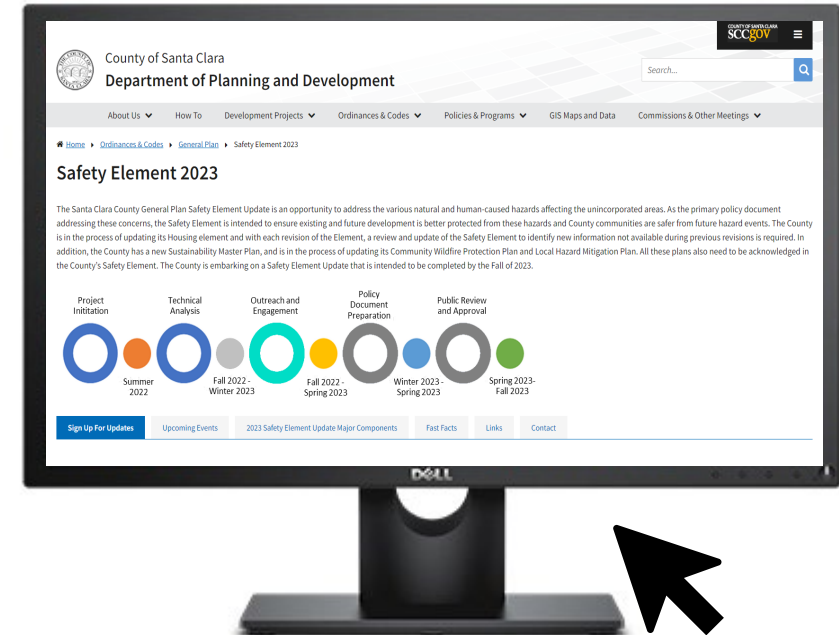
County of Santa Clara
Department of Planning and Development

COUNTY OF SANTA CLARA
SCCGOV

Search...

About Us How To Development Projects Ordinances & Codes Policies & Programs GIS Maps and Data Commissions & Other Meetings

Home ▸ Ordinances & Codes ▸ General Plan ▸ Safety Element 2023

Safety Element 2023

The Santa Clara County General Plan Safety Element Update is an opportunity to address the various natural and human-caused hazards affecting the unincorporated areas. As the primary policy document addressing these concerns, the Safety Element is intended to ensure existing and future development is better protected from these hazards and County communities are safer from future hazard events. The County is in the process of updating its Housing element and with each revision of the Element, a review and update of the Safety Element to identify new information not available during previous revisions is required. In addition, the County has a new Sustainability Master Plan, and is in the process of updating its Community Wildfire Protection Plan and Local Hazard Mitigation Plan. All these plans also need to be acknowledged in the County's Safety Element. The County is embarking on a Safety Element Update that is intended to be completed by the Fall of 2023.

Project Inititation

Summer 2022

Technical Analysis

Fall 2022 - Winter 2023

Outreach and Engagement

Fall 2022 - Spring 2023

Policy Document Preparation

Winter 2023 - Spring 2023

Public Review and Approval

Spring 2023- Fall 2023

Sign Up For Updates Upcoming Events 2023 Safety Element Update Major Components Fast Facts Links Contact

DELL